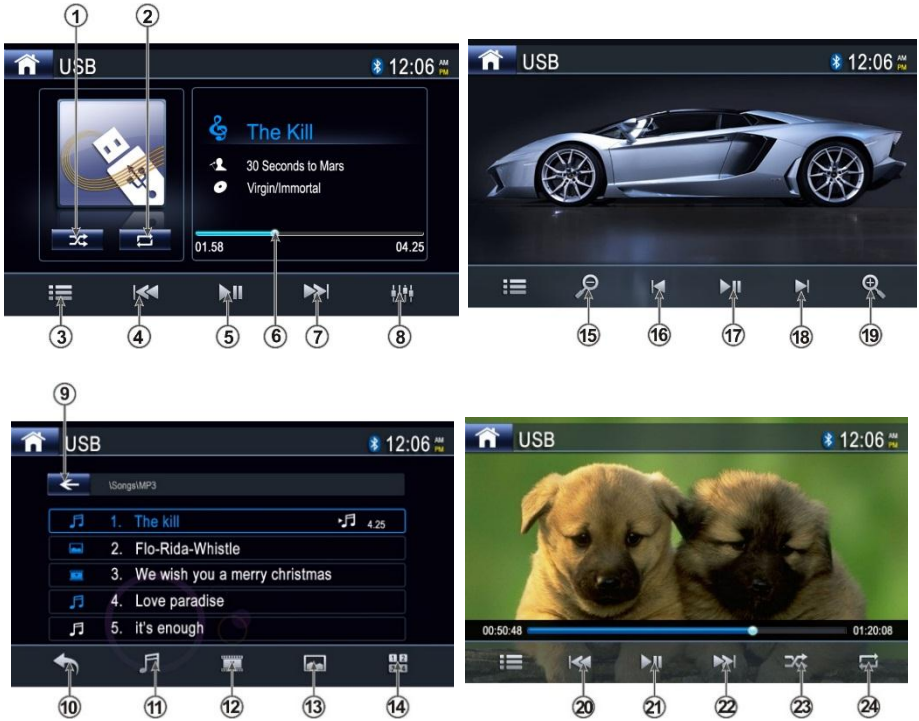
①
②

USB
12:06 AM PM

The Kill
30 Seconds to Mars
Virgin/Immortal
01.58
04.25

③ ④ ⑤ ⑥ ⑦ ⑧

USB
12:06 AM PM

⑮ ⑯ ⑰ ⑱ ⑲

⑨

USB
12:06 AM PM

\Songs\MP3

1. The kill
4.25
2. Flo-Rida-Whistle
3. We wish you a merry christmas
4. Love paradise
5. it's enough

⑩ ⑪ ⑫ ⑬ ⑭

USB
12:06 AM PM

00:50:48
01:20:08

⑳ ㉑ ㉒ ㉓ ㉔